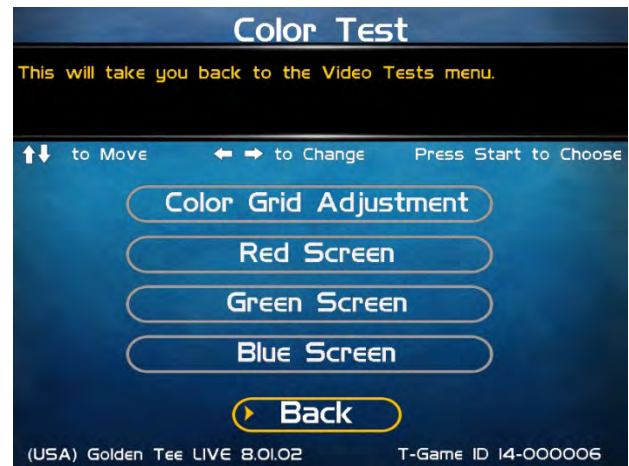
Color Test

This will take you back to the Video Tests menu.

↑↓ to Move ← → to Change Press Start to Choose

Color Grid Adjustment

Red Screen

Green Screen

Blue Screen

Back

(USA) Golden Tee LIVE 8.01.02 T-Game ID 14-000006